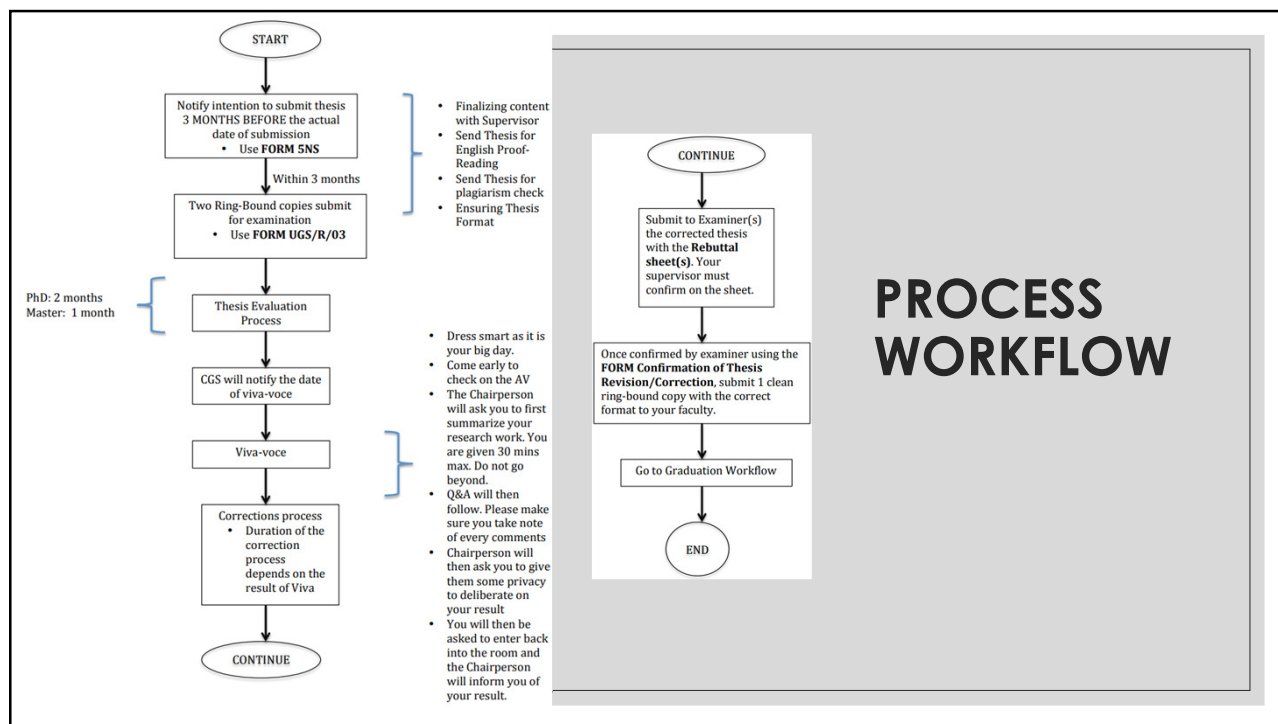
START

Notify intention to submit thesis 3 MONTHS BEFORE the actual date of submission
• Use **FORM 5NS**

Within 3 months

Two Ring-Bound copies submit for examination
• Use **FORM UGS/R/03**

• Finalizing content with Supervisor
• Send Thesis for English Proof-Reading
• Send Thesis for plagiarism check
• Ensuring Thesis Format

PhD: 2 months
Master: 1 month

Thesis Evaluation Process

CGS will notify the date of viva-voce

Viva-voce

• Dress smart as it is your big day.
• Come early to check on the AV
• The Chairperson will ask you to first summarize your research work. You are given 30 mins max. Do not go beyond.
• Q&A will then follow. Please make sure you take note of every comments
• Chairperson will then ask you to give them some privacy to deliberate on your result
• You will then be asked to enter back into the room and the Chairperson will inform you of your result.

Corrections process
• Duration of the correction process depends on the result of Viva

CONTINUE

CONTINUE

Submit to Examiner(s) the corrected thesis with the **Rebuttal sheet(s)**. Your supervisor must confirm on the sheet.

Once confirmed by examiner using the **FORM Confirmation of Thesis Revision/Correction**, submit 1 clean ring-bound copy with the correct format to your faculty.

Go to Graduation Workflow

END

PROCESS WORKFLOW